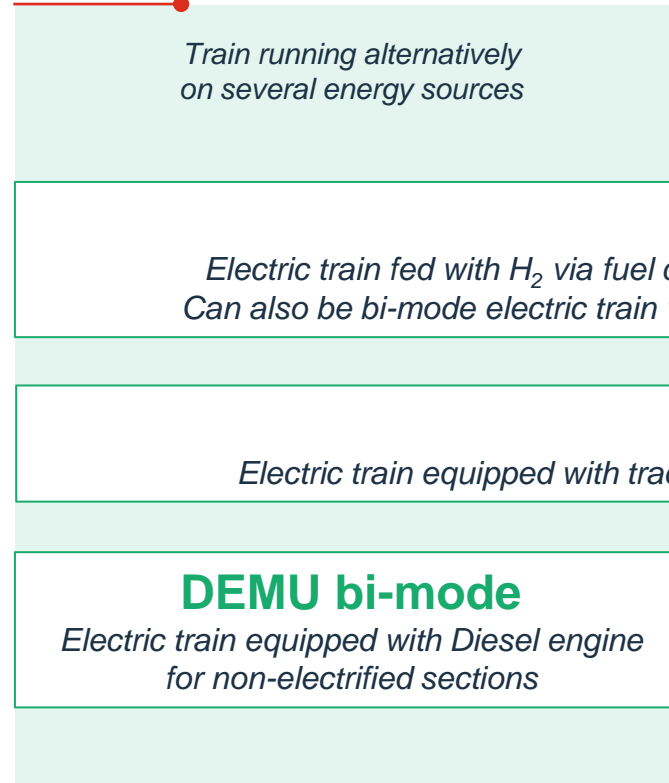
Train running alternatively on several energy sources

Electric train fed with $H_2$ via fuel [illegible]
Can also be bi-mode electric train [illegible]

Electric train equipped with trac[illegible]

DEMU bi-mode
Electric train equipped with Diesel engine for non-electrified sections